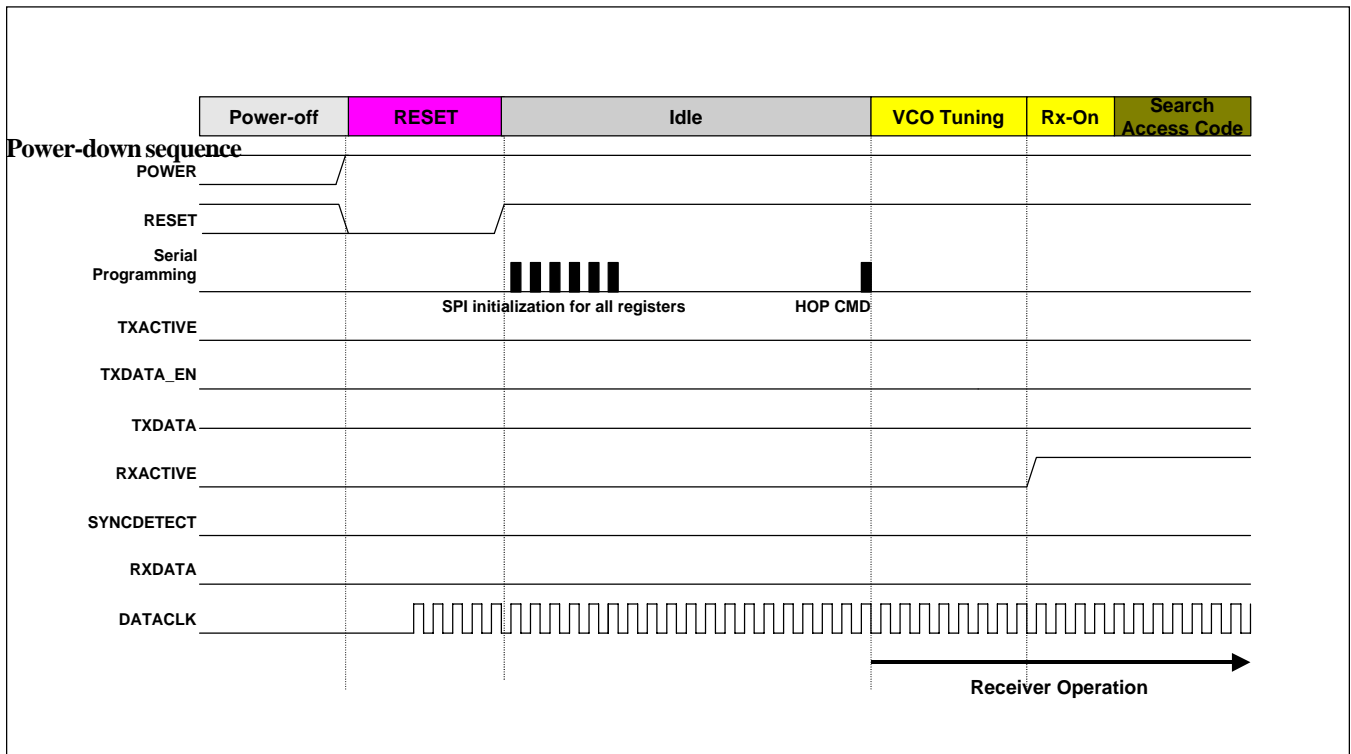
| Power-off | RESET | Idle | VCO Tuning | Rx-On | Search Access Code |
|---|---|---|---|---|---|

Power-down sequence

POWER

RESET

Serial Programming

SPI initialization for all registers

HOP CMD

TXACTIVE

TXDATA_EN

TXDATA

RXACTIVE

SYNCDETECT

RXDATA

DATACLK

Receiver Operation